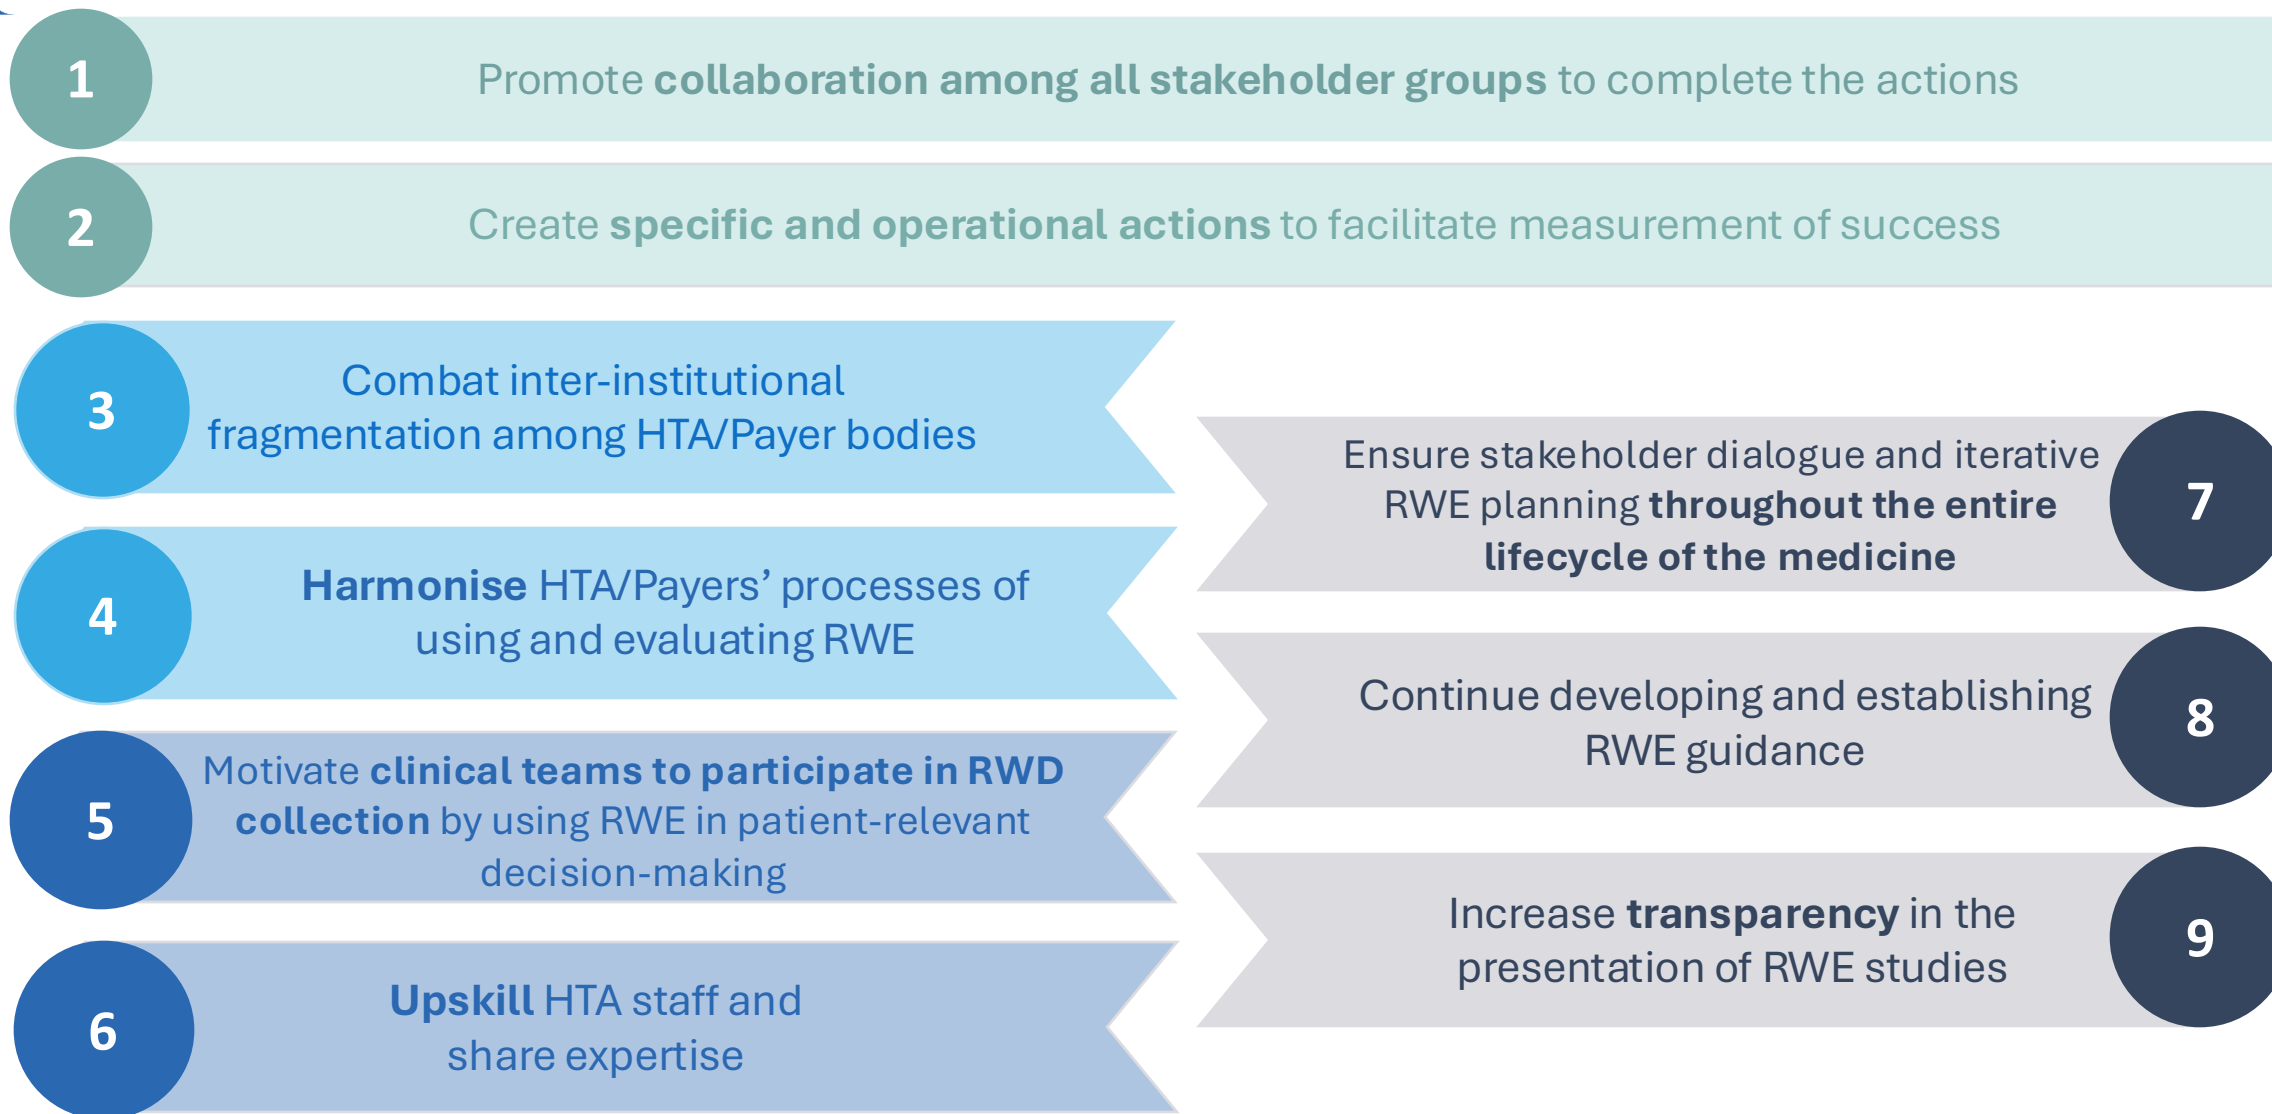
1 Promote collaboration among all stakeholder groups to complete the actions

2 Create specific and operational actions to facilitate measurement of success

3 Combat inter-institutional fragmentation among HTA/Payer bodies

4 Harmonise HTA/Payers’ processes of using and evaluating RWE

5 Motivate clinical teams to participate in RWD collection by using RWE in patient-relevant decision-making

6 Upskill HTA staff and share expertise

Ensure stakeholder dialogue and iterative RWE planning throughout the entire lifecycle of the medicine 7

Continue developing and establishing RWE guidance 8

Increase transparency in the presentation of RWE studies 9